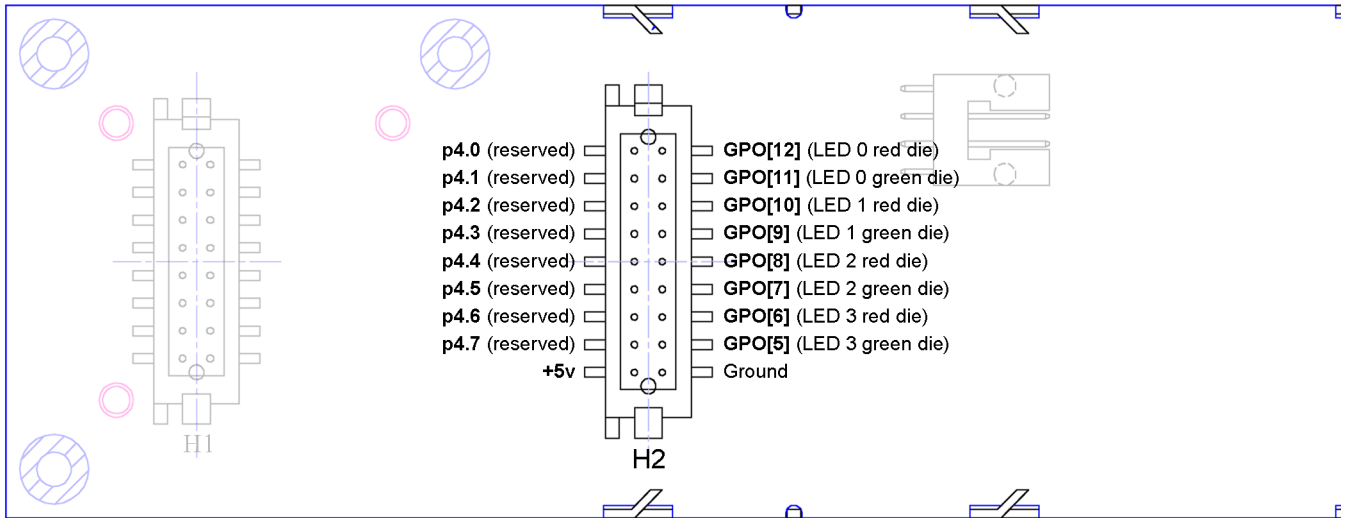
H1

p4.0 (reserved)
p4.1 (reserved)
p4.2 (reserved)
p4.3 (reserved)
p4.4 (reserved)
p4.5 (reserved)
p4.6 (reserved)
p4.7 (reserved)
+5v

GPO[12] (LED 0 red die)
GPO[11] (LED 0 green die)
GPO[10] (LED 1 red die)
GPO[9] (LED 1 green die)
GPO[8] (LED 2 red die)
GPO[7] (LED 2 green die)
GPO[6] (LED 3 red die)
GPO[5] (LED 3 green die)
Ground

H2